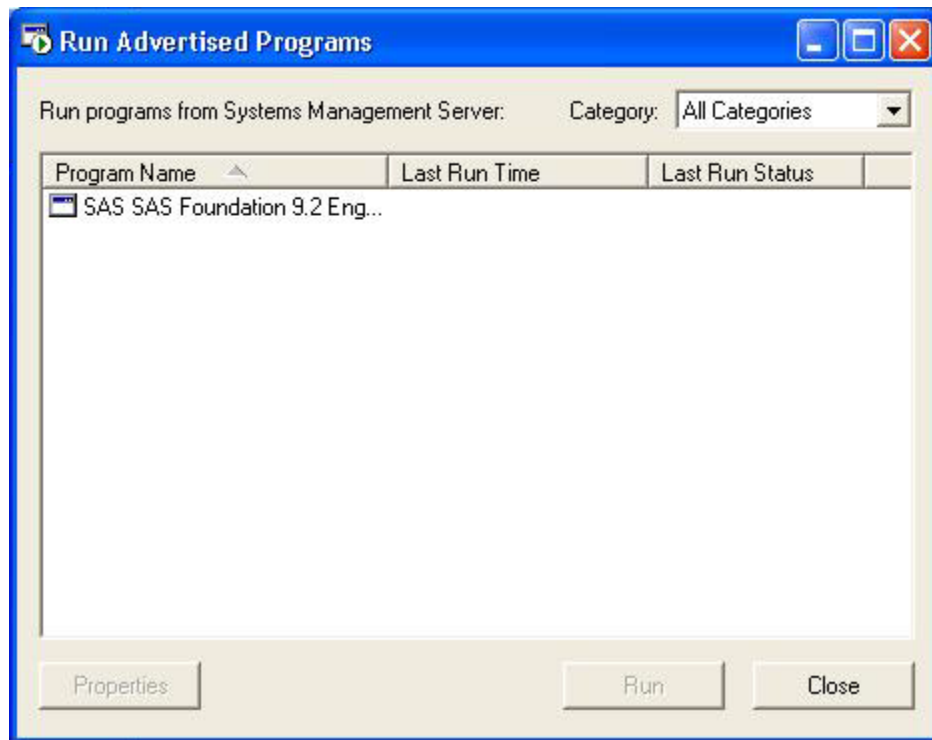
Run Advertised Programs

Run programs from Systems Management Server:

Category: All Categories

| Program Name | Last Run Time | Last Run Status |
|---|---|---|
| SAS SAS Foundation 9.2 Eng... | | |

Properties

Run

Close